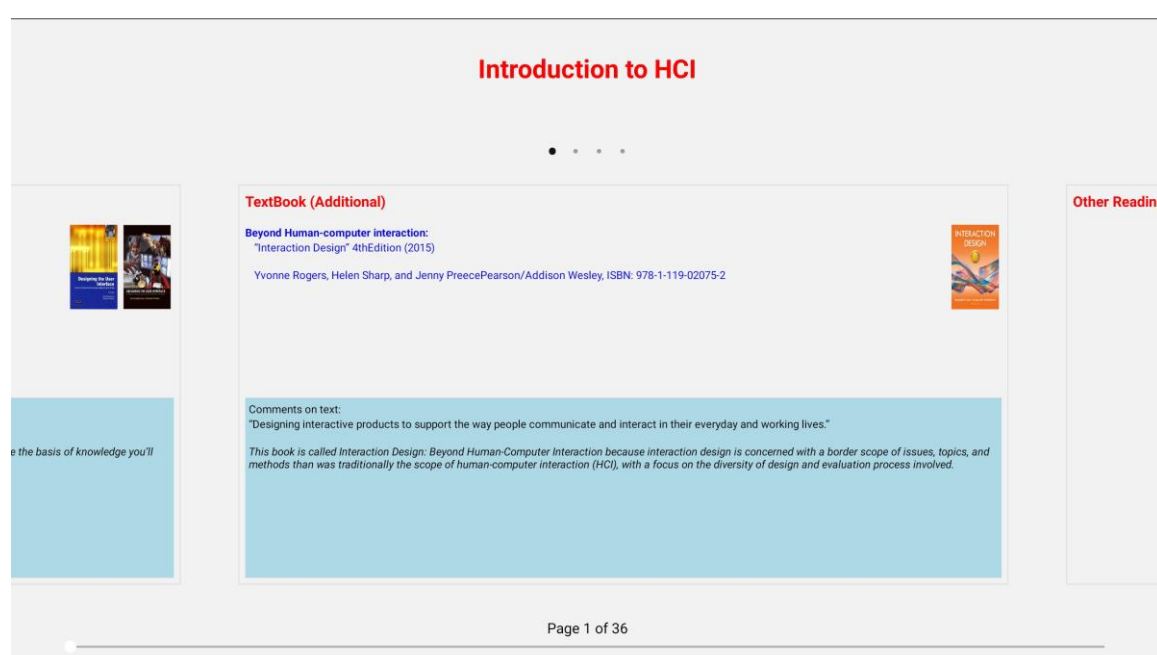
Introduction to HCI

Designing the User Interface

e the basis of knowledge you'll

TextBook (Additional)

Beyond Human-computer interaction:
"Interaction Design" 4thEdition (2015)

Yvonne Rogers, Helen Sharp, and Jenny PreecePearson/Addison Wesley, ISBN: 978-1-119-02075-2

INTERACTION DESIGN

Comments on text:
"Designing interactive products to support the way people communicate and interact in their everyday and working lives."

This book is called Interaction Design: Beyond Human-Computer Interaction because interaction design is concerned with a border scope of issues, topics, and methods than was traditionally the scope of human-computer interaction (HCI), with a focus on the diversity of design and evaluation process involved.

Other Readin

Page 1 of 36